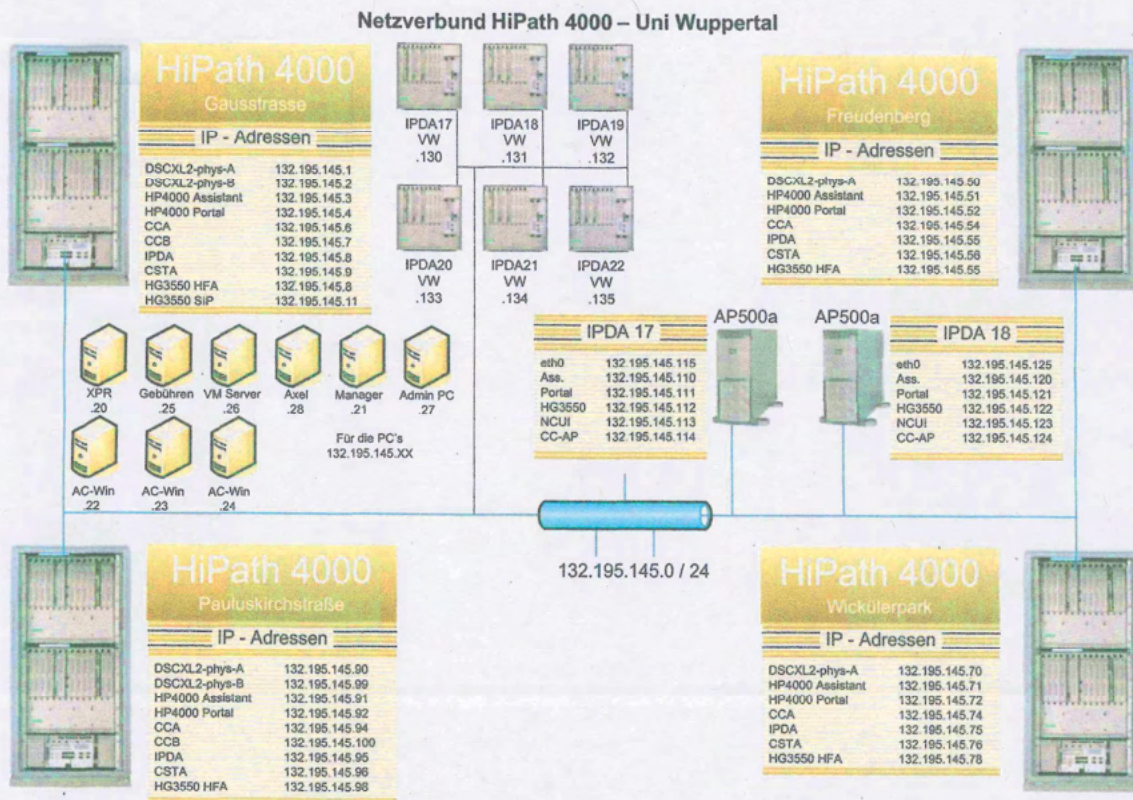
Netzverbund HiPath 4000 – Uni Wuppertal

HiPath 4000
Gausstrasse

IP - Adressen

| | |
|---|---|
| DSCXL2-phys-A | 132.195.145.1 |
| DSCXL2-phys-B | 132.195.145.2 |
| HP4000 Assistant | 132.195.145.3 |
| HP4000 Portal | 132.195.145.4 |
| CCA | 132.195.145.6 |
| CCB | 132.195.145.7 |
| IPDA | 132.195.145.8 |
| CSTA | 132.195.145.9 |
| HG3550 HFA | 132.195.145.8 |
| HG3550 SIP | 132.195.145.11 |

IPDA17 VW .130
IPDA18 VW .131
IPDA19 VW .132
IPDA20 VW .133
IPDA21 VW .134
IPDA22 VW .135

HiPath 4000
Freudenberg

IP - Adressen

| | |
|---|---|
| DSCXL2-phys-A | 132.195.145.50 |
| HP4000 Assistant | 132.195.145.51 |
| HP4000 Portal | 132.195.145.52 |
| CCA | 132.195.145.54 |
| IPDA | 132.195.145.55 |
| CSTA | 132.195.145.56 |
| HG3550 HFA | 132.195.145.55 |

XPR .20
Gebühren .25
VM Server .26
Axel .28
Manager .21
Admin PC .27
AC-Win .22
AC-Win .23
AC-Win .24

Für die PC's
132.195.145.XX

IPDA 17

| | |
|---|---|
| eth0 | 132.195.145.115 |
| Ass. | 132.195.145.110 |
| Portal | 132.195.145.111 |
| HG3550 | 132.195.145.112 |
| NCUI | 132.195.145.113 |
| CC-AP | 132.195.145.114 |

AP500a
AP500a

IPDA 18

| | |
|---|---|
| eth0 | 132.195.145.125 |
| Ass. | 132.195.145.120 |
| Portal | 132.195.145.121 |
| HG3550 | 132.195.145.122 |
| NCUI | 132.195.145.123 |
| CC-AP | 132.195.145.124 |

132.195.145.0 / 24

HiPath 4000
Pauluskirchstraße

IP - Adressen

| | |
|---|---|
| DSCXL2-phys-A | 132.195.145.90 |
| DSCXL2-phys-B | 132.195.145.99 |
| HP4000 Assistant | 132.195.145.91 |
| HP4000 Portal | 132.195.145.92 |
| CCA | 132.195.145.94 |
| CCB | 132.195.145.100 |
| IPDA | 132.195.145.95 |
| CSTA | 132.195.145.96 |
| HG3550 HFA | 132.195.145.98 |

HiPath 4000
Wickülerpark

IP - Adressen

| | |
|---|---|
| DSCXL2-phys-A | 132.195.145.70 |
| HP4000 Assistant | 132.195.145.71 |
| HP4000 Portal | 132.195.145.72 |
| CCA | 132.195.145.74 |
| IPDA | 132.195.145.75 |
| CSTA | 132.195.145.76 |
| HG3550 HFA | 132.195.145.78 |